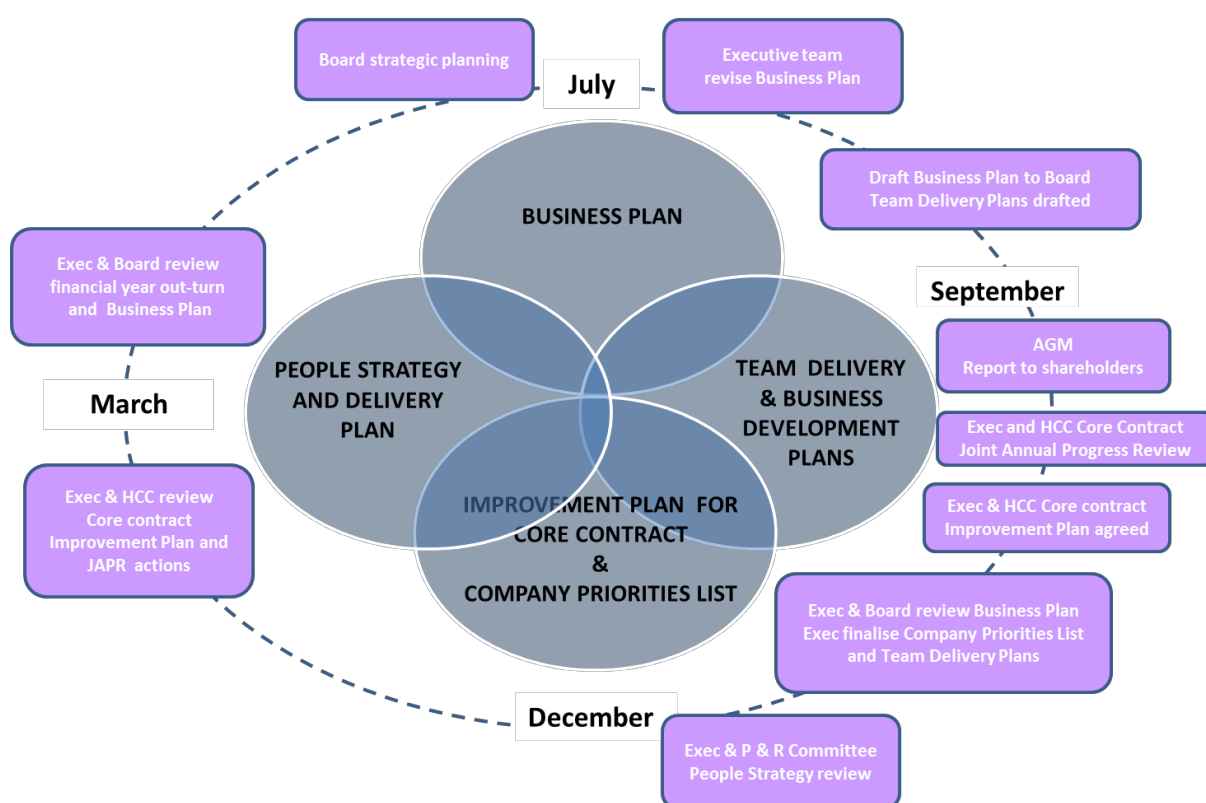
Board strategic planning

July

Executive team revise Business Plan

Draft Business Plan to Board
Team Delivery Plans drafted

September

AGM
Report to shareholders

Exec and HCC Core Contract Joint Annual Progress Review

Exec & HCC Core contract Improvement Plan agreed

Exec & Board review Business Plan
Exec finalise Company Priorities List and Team Delivery Plans

December

Exec & P & R Committee People Strategy review

Exec & HCC review Core contract Improvement Plan and JAPR actions

March

Exec & Board review financial year out-turn and Business Plan

BUSINESS PLAN

PEOPLE STRATEGY AND DELIVERY PLAN

TEAM DELIVERY & BUSINESS DEVELOPMENT PLANS

IMPROVEMENT PLAN FOR CORE CONTRACT
&
COMPANY PRIORITIES LIST